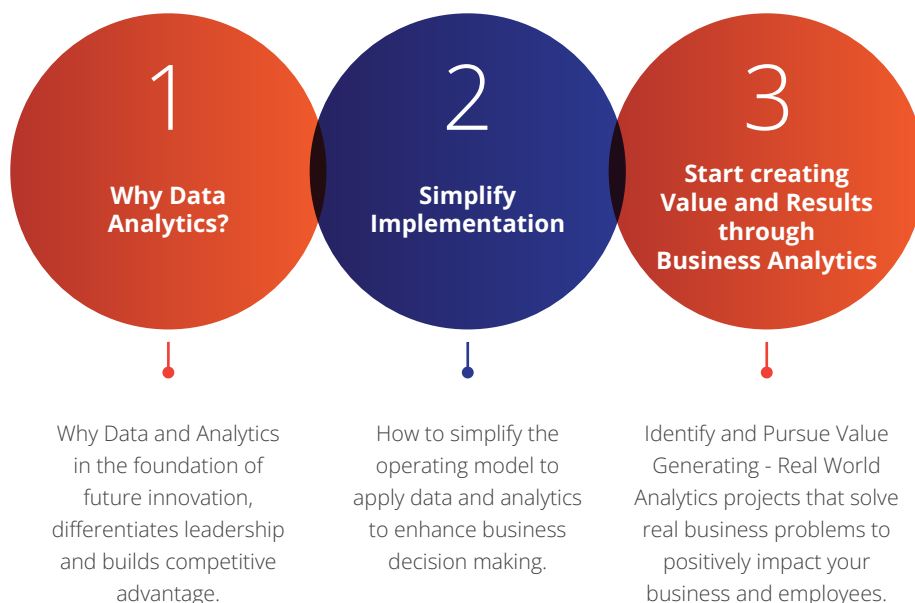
1

Why Data Analytics?

2

Simplify Implementation

3

Start creating Value and Results through Business Analytics

Why Data and Analytics in the foundation of future innovation, differentiates leadership and builds competitive advantage.

How to simplify the operating model to apply data and analytics to enhance business decision making.

Identify and Pursue Value Generating - Real World Analytics projects that solve real business problems to positively impact your business and employees.